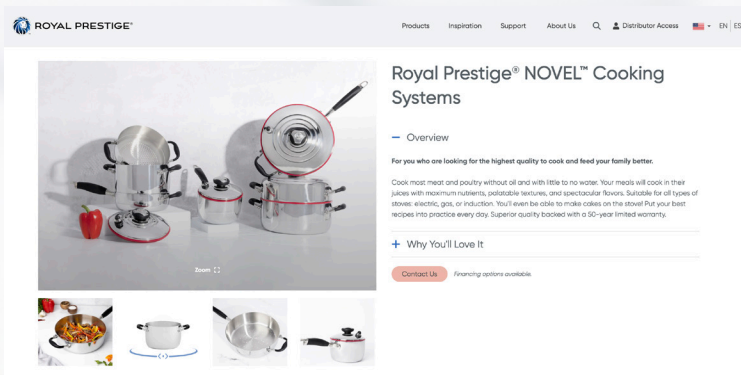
ROYAL PRESTIGE®

Products Inspiration Support About Us Distributor Access EN | ES

Royal Prestige® NOVEL™ Cooking Systems

− Overview

For you who are looking for the highest quality to cook and feed your family better.

Cook most meat and poultry without oil and with little to no water. Your meals will cook in their juices with maximum nutrients, palatable textures, and spectacular flavors. Suitable for all types of stoves: electric, gas, or induction. You'll even be able to make cakes on the stove! Put your best recipes into practice every day. Superior quality backed with a 50-year limited warranty.

+ Why You'll Love It

Contact Us Financing options available.

Zoom